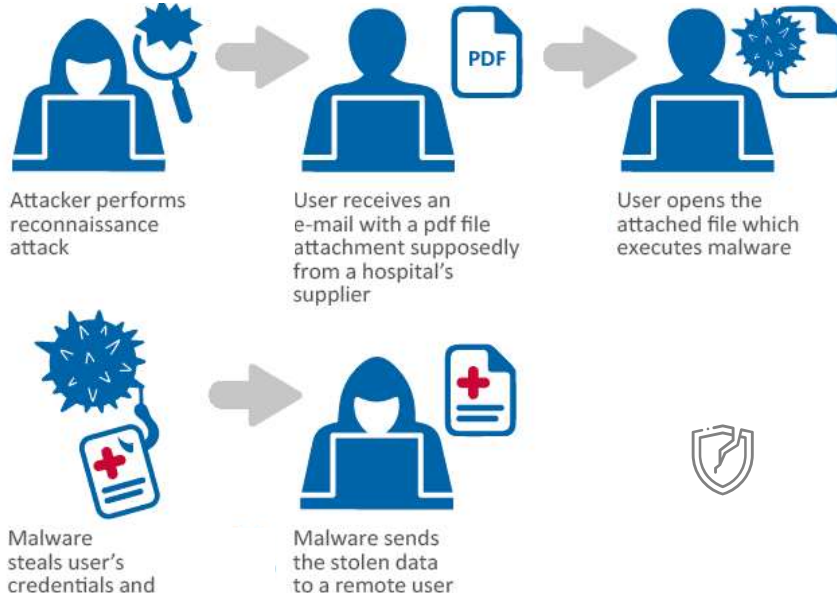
PDF

Attacker performs reconnaissance attack

User receives an e-mail with a pdf file attachment supposedly from a hospital's supplier

User opens the attached file which executes malware

Malware steals user's credentials and

Malware sends the stolen data to a remote user